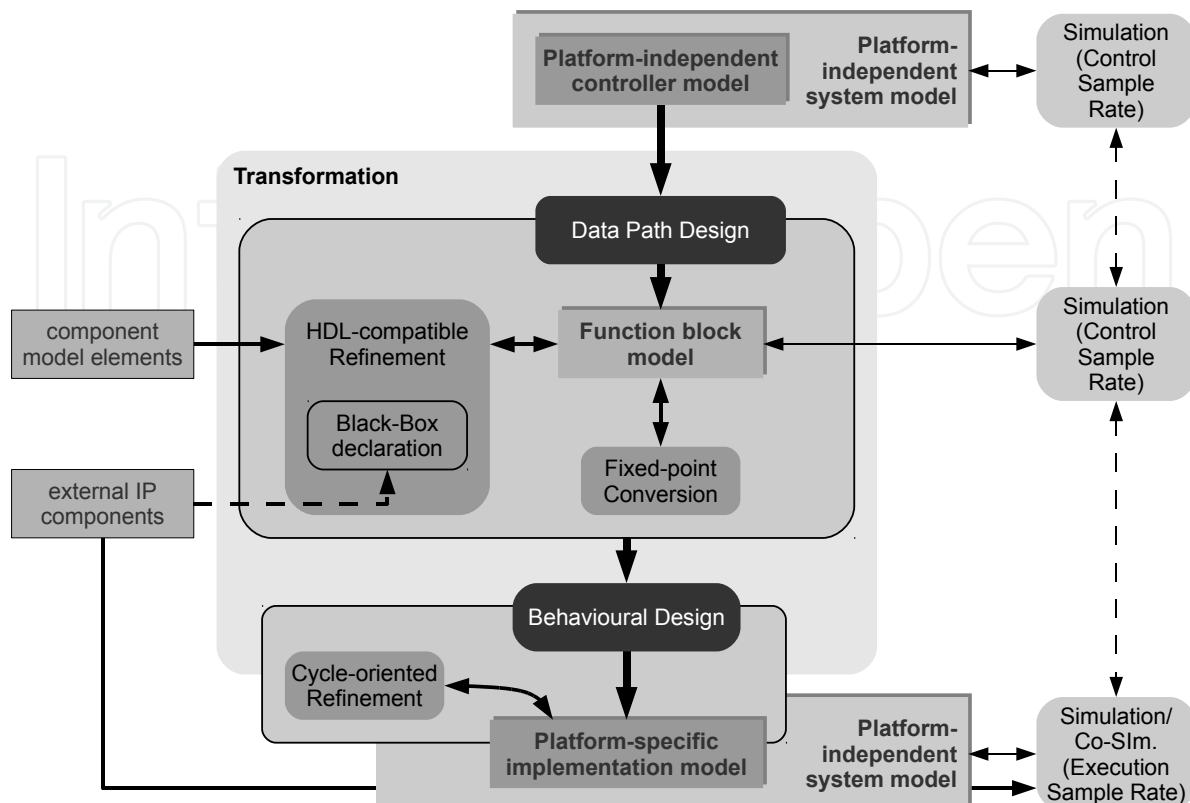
Platform-independent controller model

Platform-independent system model

Simulation (Control Sample Rate)

Transformation

Data Path Design

component model elements

HDL-compatible Refinement

Function block model

Simulation (Control Sample Rate)

Black-Box declaration

external IP components

Fixed-point Conversion

Behavioural Design

Cycle-oriented Refinement

Platform-specific implementation model

Platform-independent system model

Simulation/ Co-SIm. (Execution Sample Rate)